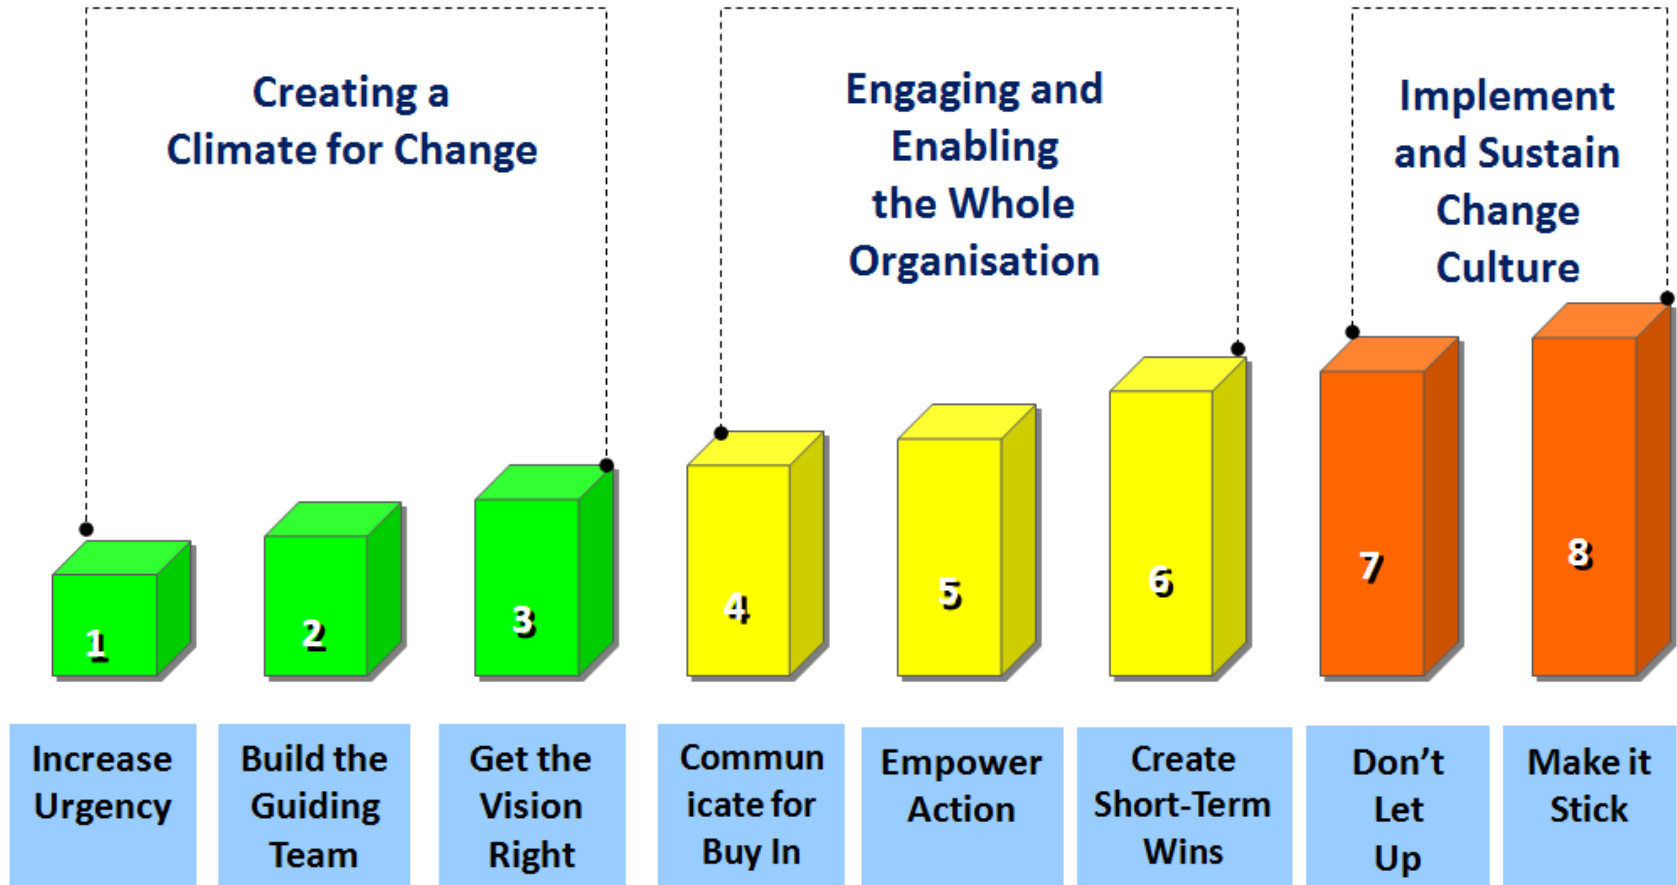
Creating a Climate for Change

Engaging and Enabling the Whole Organisation

Implement and Sustain Change Culture

1

2

3

4

5

6

7

8

Increase Urgency

Build the Guiding Team

Get the Vision Right

Commun icate for Buy In

Empower Action

Create Short-Term Wins

Don't Let Up

Make it Stick